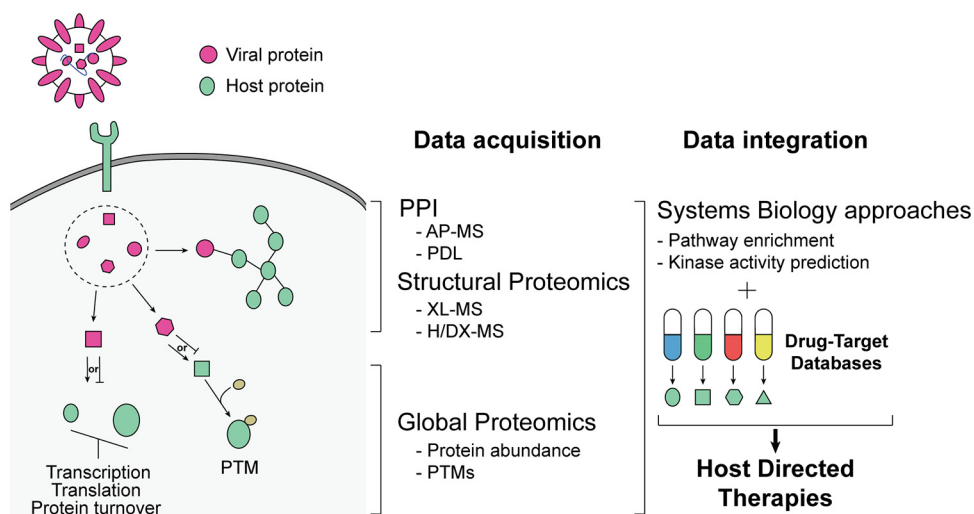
Viral protein
Host protein

Data acquisition

Data integration

PPI
- AP-MS
- PDL

Structural Proteomics
- XL-MS
- H/DX-MS

Global Proteomics
- Protein abundance
- PTMs

Systems Biology approaches
- Pathway enrichment
- Kinase activity prediction

+

Drug-Target Databases

Host Directed Therapies

or

or

Transcription
Translation
Protein turnover

PTM